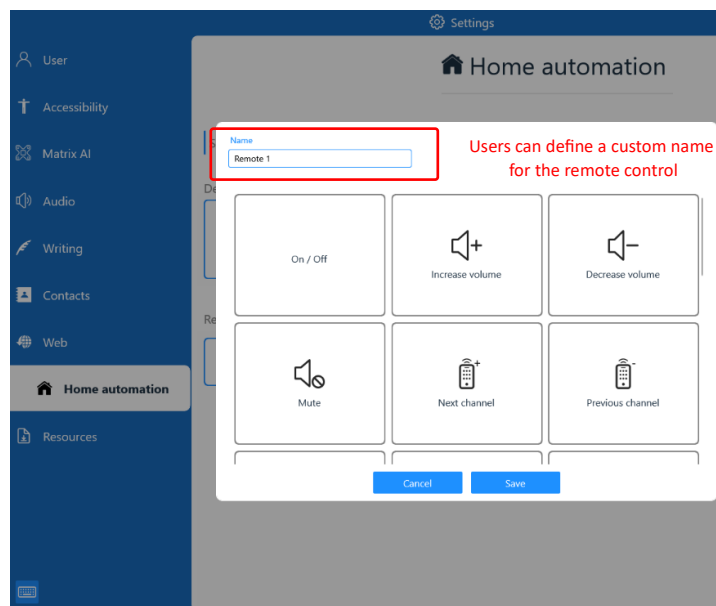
Settings

User

Accessibility

Matrix AI

Audio

Writing

Contacts

Web

Home automation

Resources

Home automation

Name

Remote 1

Users can define a custom name for the remote control

On / Off

Increase volume

Decrease volume

Mute

Next channel

Previous channel

Cancel

Save